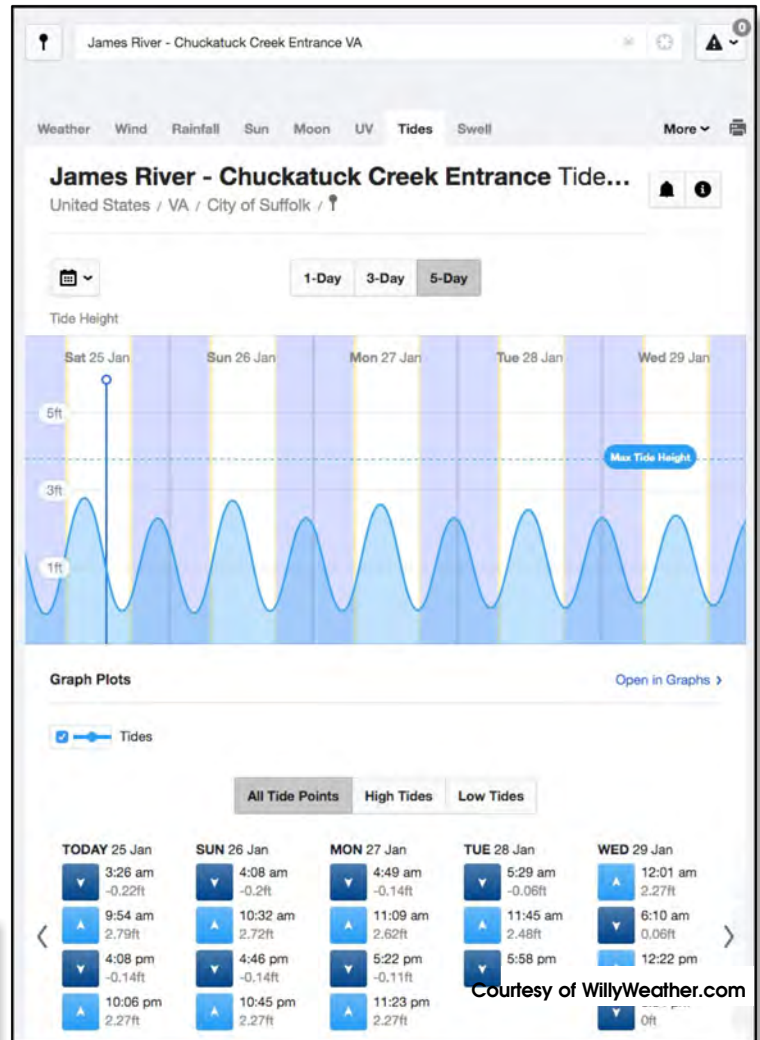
James River - Chuckatuck Creek Entrance VA

0

Weather Wind Rainfall Sun Moon UV Tides Swell More

James River - Chuckatuck Creek Entrance Tide...

United States / VA / City of Suffolk /

1-Day 3-Day 5-Day

Tide Height

Sat 25 Jan Sun 26 Jan Mon 27 Jan Tue 28 Jan Wed 29 Jan

5ft

Max Tide Height

3ft

1ft

Graph Plots

Open in Graphs ›

Tides

All Tide Points High Tides Low Tides

TODAY 25 Jan
3:26 am -0.22ft
9:54 am 2.79ft
4:08 pm -0.14ft
10:06 pm 2.27ft

SUN 26 Jan
4:08 am -0.2ft
10:32 am 2.72ft
4:46 pm -0.14ft
10:45 pm 2.27ft

MON 27 Jan
4:49 am -0.14ft
11:09 am 2.62ft
5:22 pm -0.11ft
11:23 pm 2.27ft

TUE 28 Jan
5:29 am -0.06ft
11:45 am 2.48ft
5:58 pm

WED 29 Jan
12:01 am 2.27ft
6:10 am 0.06ft
12:22 pm
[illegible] 0ft

Courtesy of WillyWeather.com